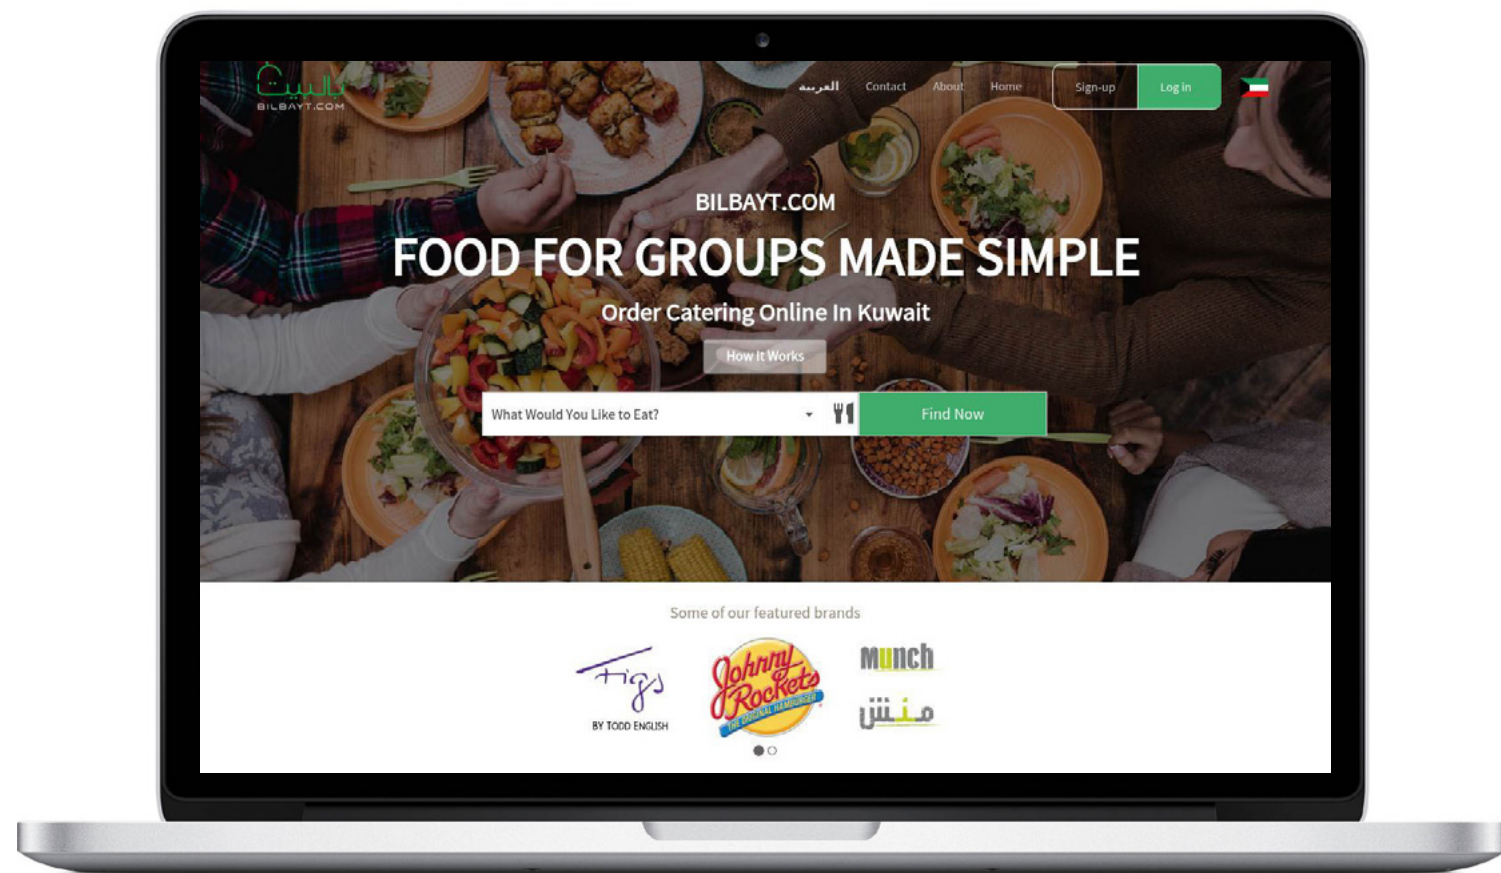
بالبيت
BILBAYT.COM

العربية Contact About Home Sign-up Log in

BILBAYT.COM

FOOD FOR GROUPS MADE SIMPLE

Order Catering Online In Kuwait

How It Works

What Would You Like to Eat?

Find Now

Some of our featured brands

Figs
BY TODD ENGLISH

Johnny Rockets
THE ORIGINAL HAMBURGER

Munch
منش